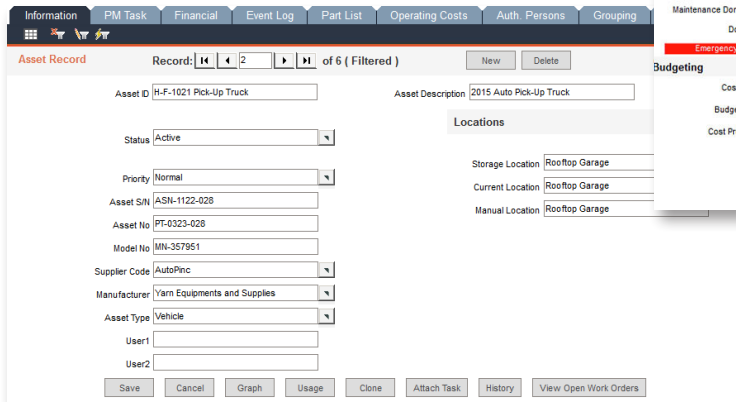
Information | PM Task | Financial | Event Log | Part List | Operating Costs | Auth. Persons | Grouping

Maintenance Do
D
Emergenc
Budgeting
Cos
Budg
Cost P

Asset Record

Record: 2 of 6 ( Filtered )

New | Delete

Asset ID H-F-1021 Pick-Up Truck

Asset Description 2015 Auto Pick-Up Truck

Status Active

Locations

Priority Normal

Storage Location Rooftop Garage

Current Location Rooftop Garage

Asset S/N ASN-1122-028

Manual Location Rooftop Garage

Asset No PT-0323-028

Model No MN-357951

Supplier Code AutoPinc

Manufacturer Yarn Equipments and Supplies

Asset Type Vehicle

User1

User2

Save | Cancel | Graph | Usage | Clone | Attach Task | History | View Open Work Orders